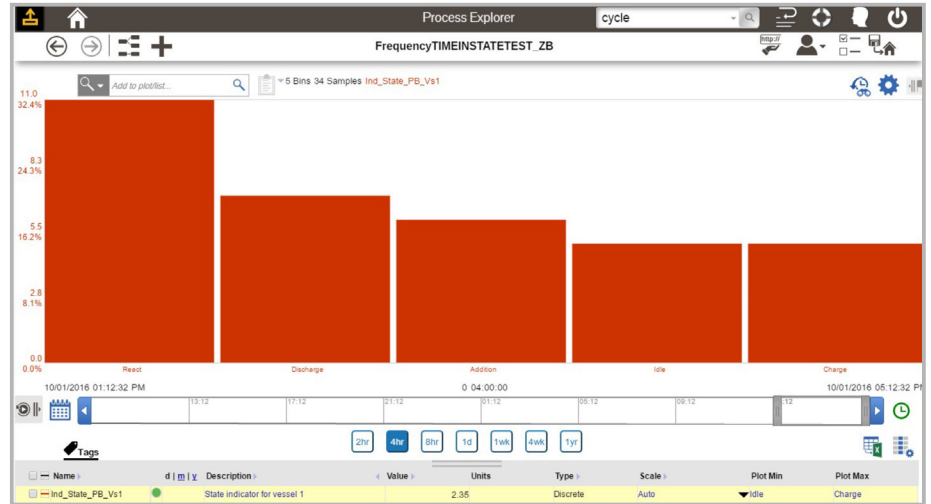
Process Explorer

cycle

FrequencyTIMEINSTATETEST_ZB

http://

Add to plot/list...

5 Bins 34 Samples Ind_State_PB_Vs1

11.0
32.4%

8.3
24.3%

5.5
16.2%

2.8
8.1%

0.0
0.0%

React

Discharge

Addition

Idle

Charge

10/01/2016 01:12:32 PM

0 04:00:00

10/01/2016 05:12:32 PM

13:12 | 17:12 | 21:12 | 01:12 | 05:12 | 09:12 | :12

2hr | 4hr | 8hr | 1d | 1wk | 4wk | 1yr

Tags

| Name | d \| m \| y | Description | Value | Units | Type | Scale | Plot Min | Plot Max |
|---|---|---|---|---|---|---|---|---|
| Ind_State_PB_Vs1 | | State indicator for vessel 1 | | 2.35 | Discrete | Auto | Idle | Charge |